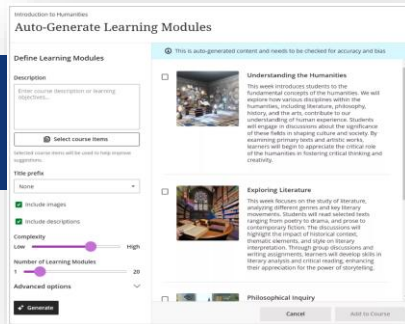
Introduction to Humanities

Auto-Generate Learning Modules

Define Learning Modules

Description

Enter course description or learning objectives...

Select course items

Selected course items will be used to help improve suggestions.

Title prefix

None

Include images

Include descriptions

Complexity

Low

High

Number of Learning Modules

1

20

Advanced options

Generate

This is auto-generated content and needs to be checked for accuracy and bias

Understanding the Humanities

This week introduces students to the fundamental concepts of the humanities. We will explore how various disciplines within the humanities, including literature, philosophy, history, and the arts, contribute to our understanding of human experience. Students will engage in discussions about the significance of these fields in shaping culture and society. By examining primary texts and artistic works, learners will begin to appreciate the critical role of the humanities in fostering critical thinking and creativity.

Exploring Literature

This week focuses on the study of literature, analyzing different genres and key literary movements. Students will read selected texts ranging from poetry to drama, and prose to contemporary fiction. The discussions will highlight the impact of historical context, thematic elements, and style on literary interpretation. Through group discussions and writing assignments, learners will develop skills in literary analysis and critical reading, enhancing their appreciation for the power of storytelling.

Philosophical Inquiry

Cancel

Add to Course